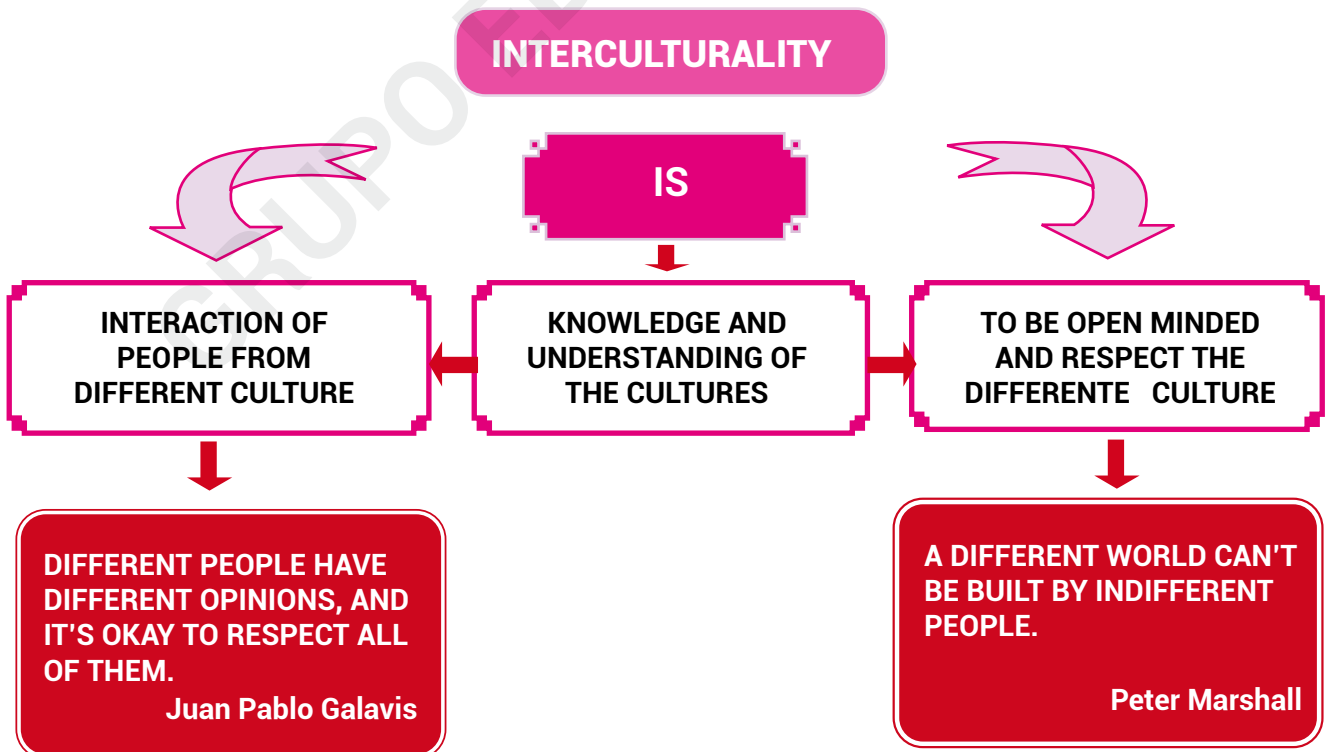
INTERCULTURALITY

IS

INTERACTION OF PEOPLE FROM DIFFERENT CULTURE

KNOWLEDGE AND UNDERSTANDING OF THE CULTURES

TO BE OPEN MINDED AND RESPECT THE DIFFERENTE CULTURE

DIFFERENT PEOPLE HAVE DIFFERENT OPINIONS, AND IT'S OKAY TO RESPECT ALL OF THEM.
Juan Pablo Galavis

A DIFFERENT WORLD CAN'T BE BUILT BY INDIFFERENT PEOPLE.
Peter Marshall

GRUPO E